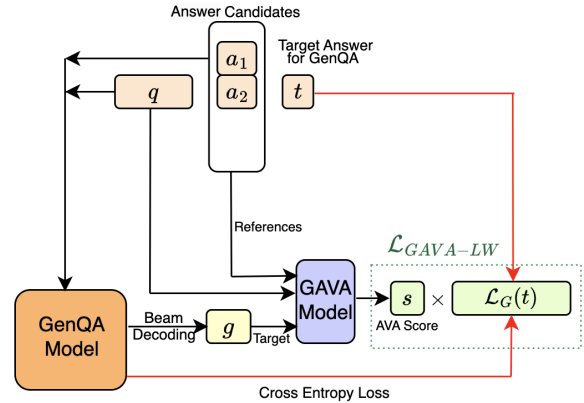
Answer Candidates

$a_1$

$a_2$

Target Answer for GenQA

$q$

$t$

References

$\mathcal{L}_{GAVA-LW}$

GenQA Model

Beam Decoding

$g$

Target

GAVA Model

$s$

$\times$

$\mathcal{L}_G(t)$

AVA Score

Cross Entropy Loss